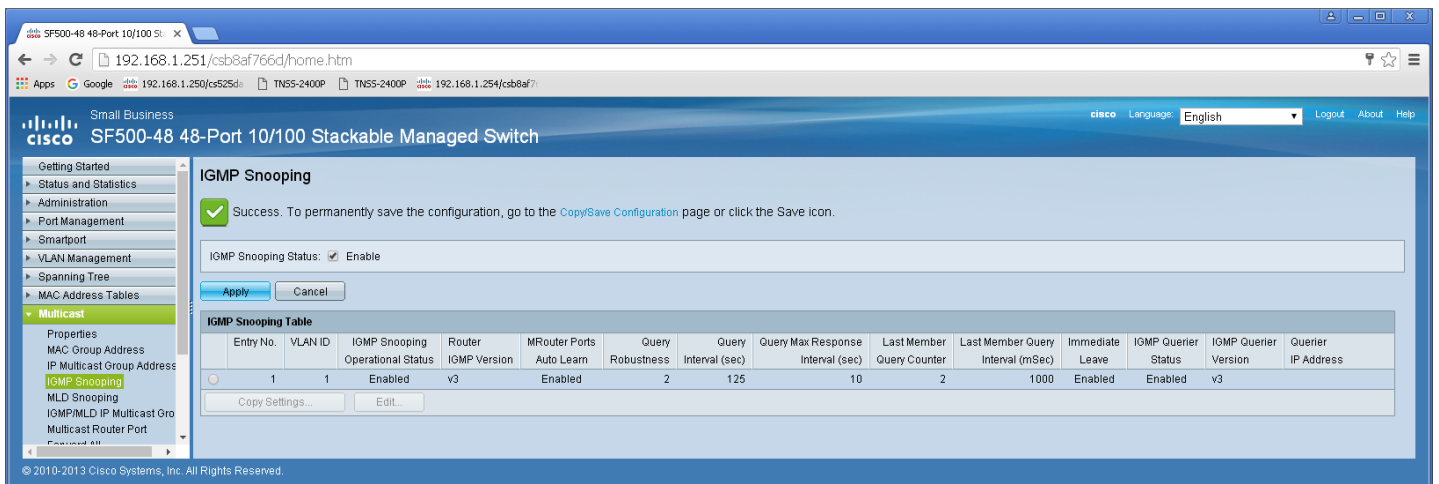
SF500-48 48-Port 10/100 St ×

192.168.1.251/csb8af766d/home.htm

Apps Google 192.168.1.250/cs525d TNS5-2400P TNS5-2400P 192.168.1.254/csb8af7

cisco Small Business SF500-48 48-Port 10/100 Stackable Managed Switch

cisco Language: English Logout About Help

Getting Started
Status and Statistics
Administration
Port Management
Smartport
VLAN Management
Spanning Tree
MAC Address Tables
Multicast
Properties
MAC Group Address
IP Multicast Group Address
IGMP Snooping
MLD Snooping
IGMP/MLD IP Multicast Gro
Multicast Router Port
Forward All

IGMP Snooping

Success. To permanently save the configuration, go to the Copy/Save Configuration page or click the Save icon.

IGMP Snooping Status: Enable

Apply Cancel

IGMP Snooping Table

| | Entry No. | VLAN ID | IGMP Snooping Operational Status | Router IGMP Version | MRouter Ports Auto Learn | Query Robustness | Query Interval (sec) | Query Max Response Interval (sec) | Last Member Query Counter | Last Member Query Interval (mSec) | Immediate Leave | IGMP Querier Status | IGMP Querier Version | Querier IP Address |
|---|---|---|---|---|---|---|---|---|---|---|---|---|---|---|
| | 1 | 1 | Enabled | v3 | Enabled | 2 | 125 | 10 | 2 | 1000 | Enabled | Enabled | v3 | |

Copy Settings... Edit...

© 2010-2013 Cisco Systems, Inc. All Rights Reserved.